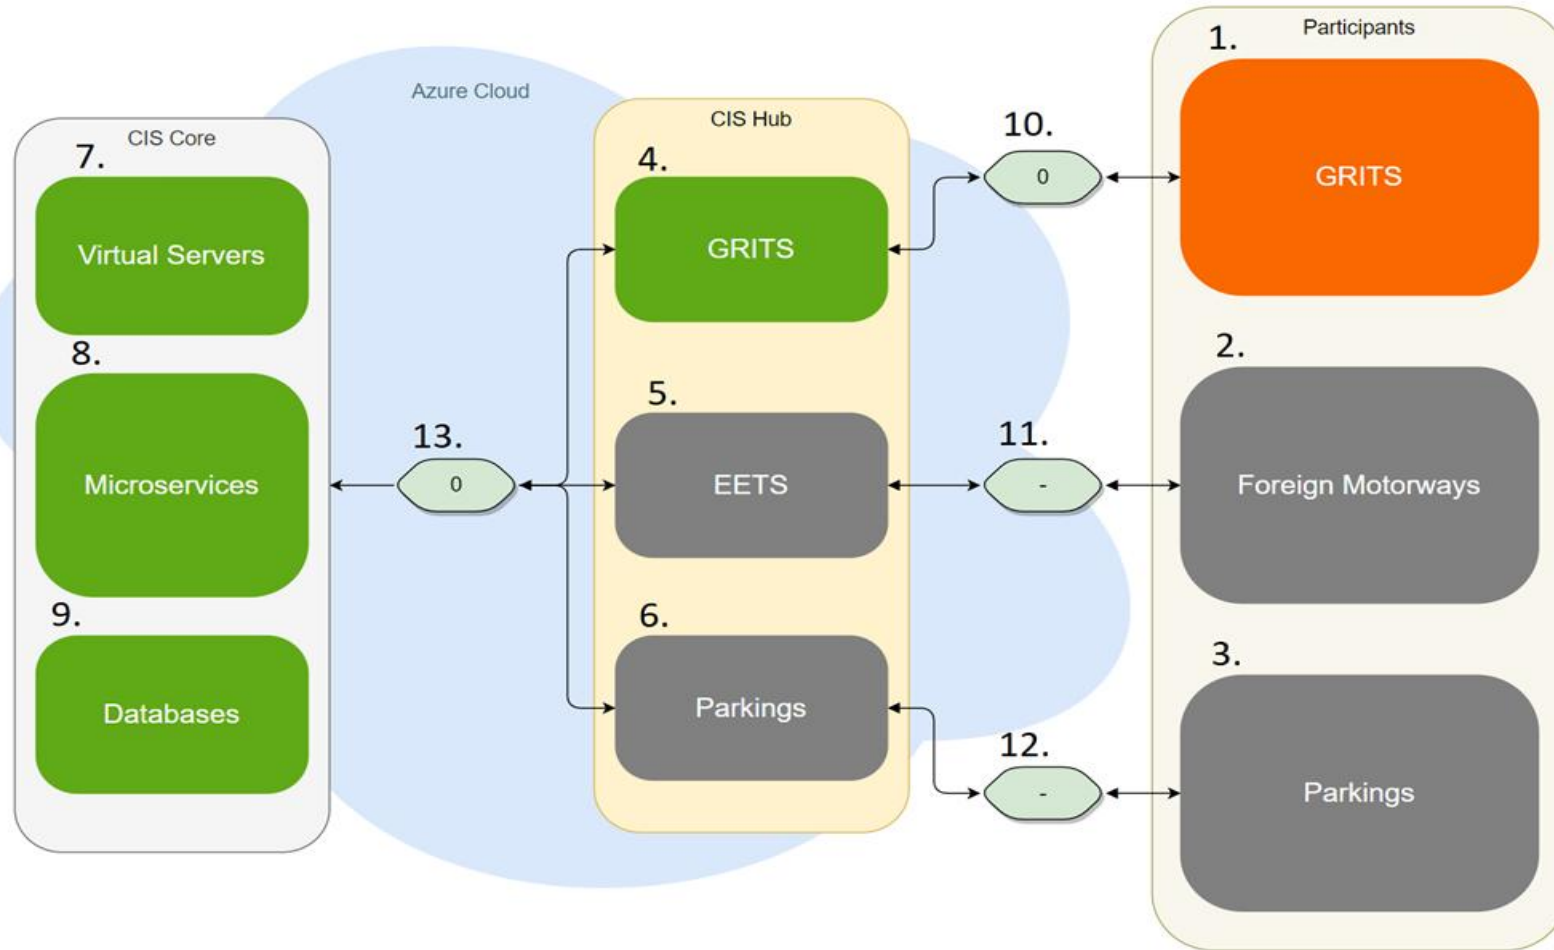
Azure Cloud

CIS Core

7.
Virtual Servers

8.
Microservices

9.
Databases

13.
0

CIS Hub

4.
GRITS

5.
EETS

6.
Parkings

10.
0

11.
-

12.
-

Participants

1.
GRITS

2.
Foreign Motorways

3.
Parkings